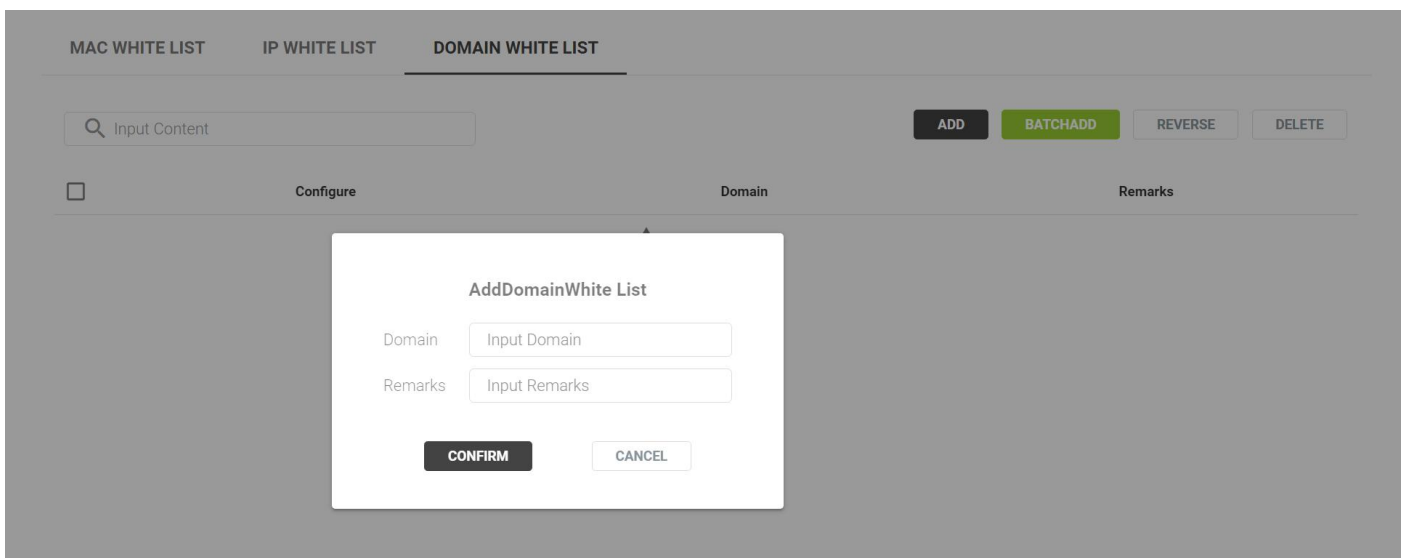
MAC WHITE LIST IP WHITE LIST DOMAIN WHITE LIST

Input Content

ADD BATCHADD REVERSE DELETE

| | Configure | Domain | Remarks |
|---|---|---|---|

AddDomainWhite List

Domain Input Domain

Remarks Input Remarks

CONFIRM CANCEL